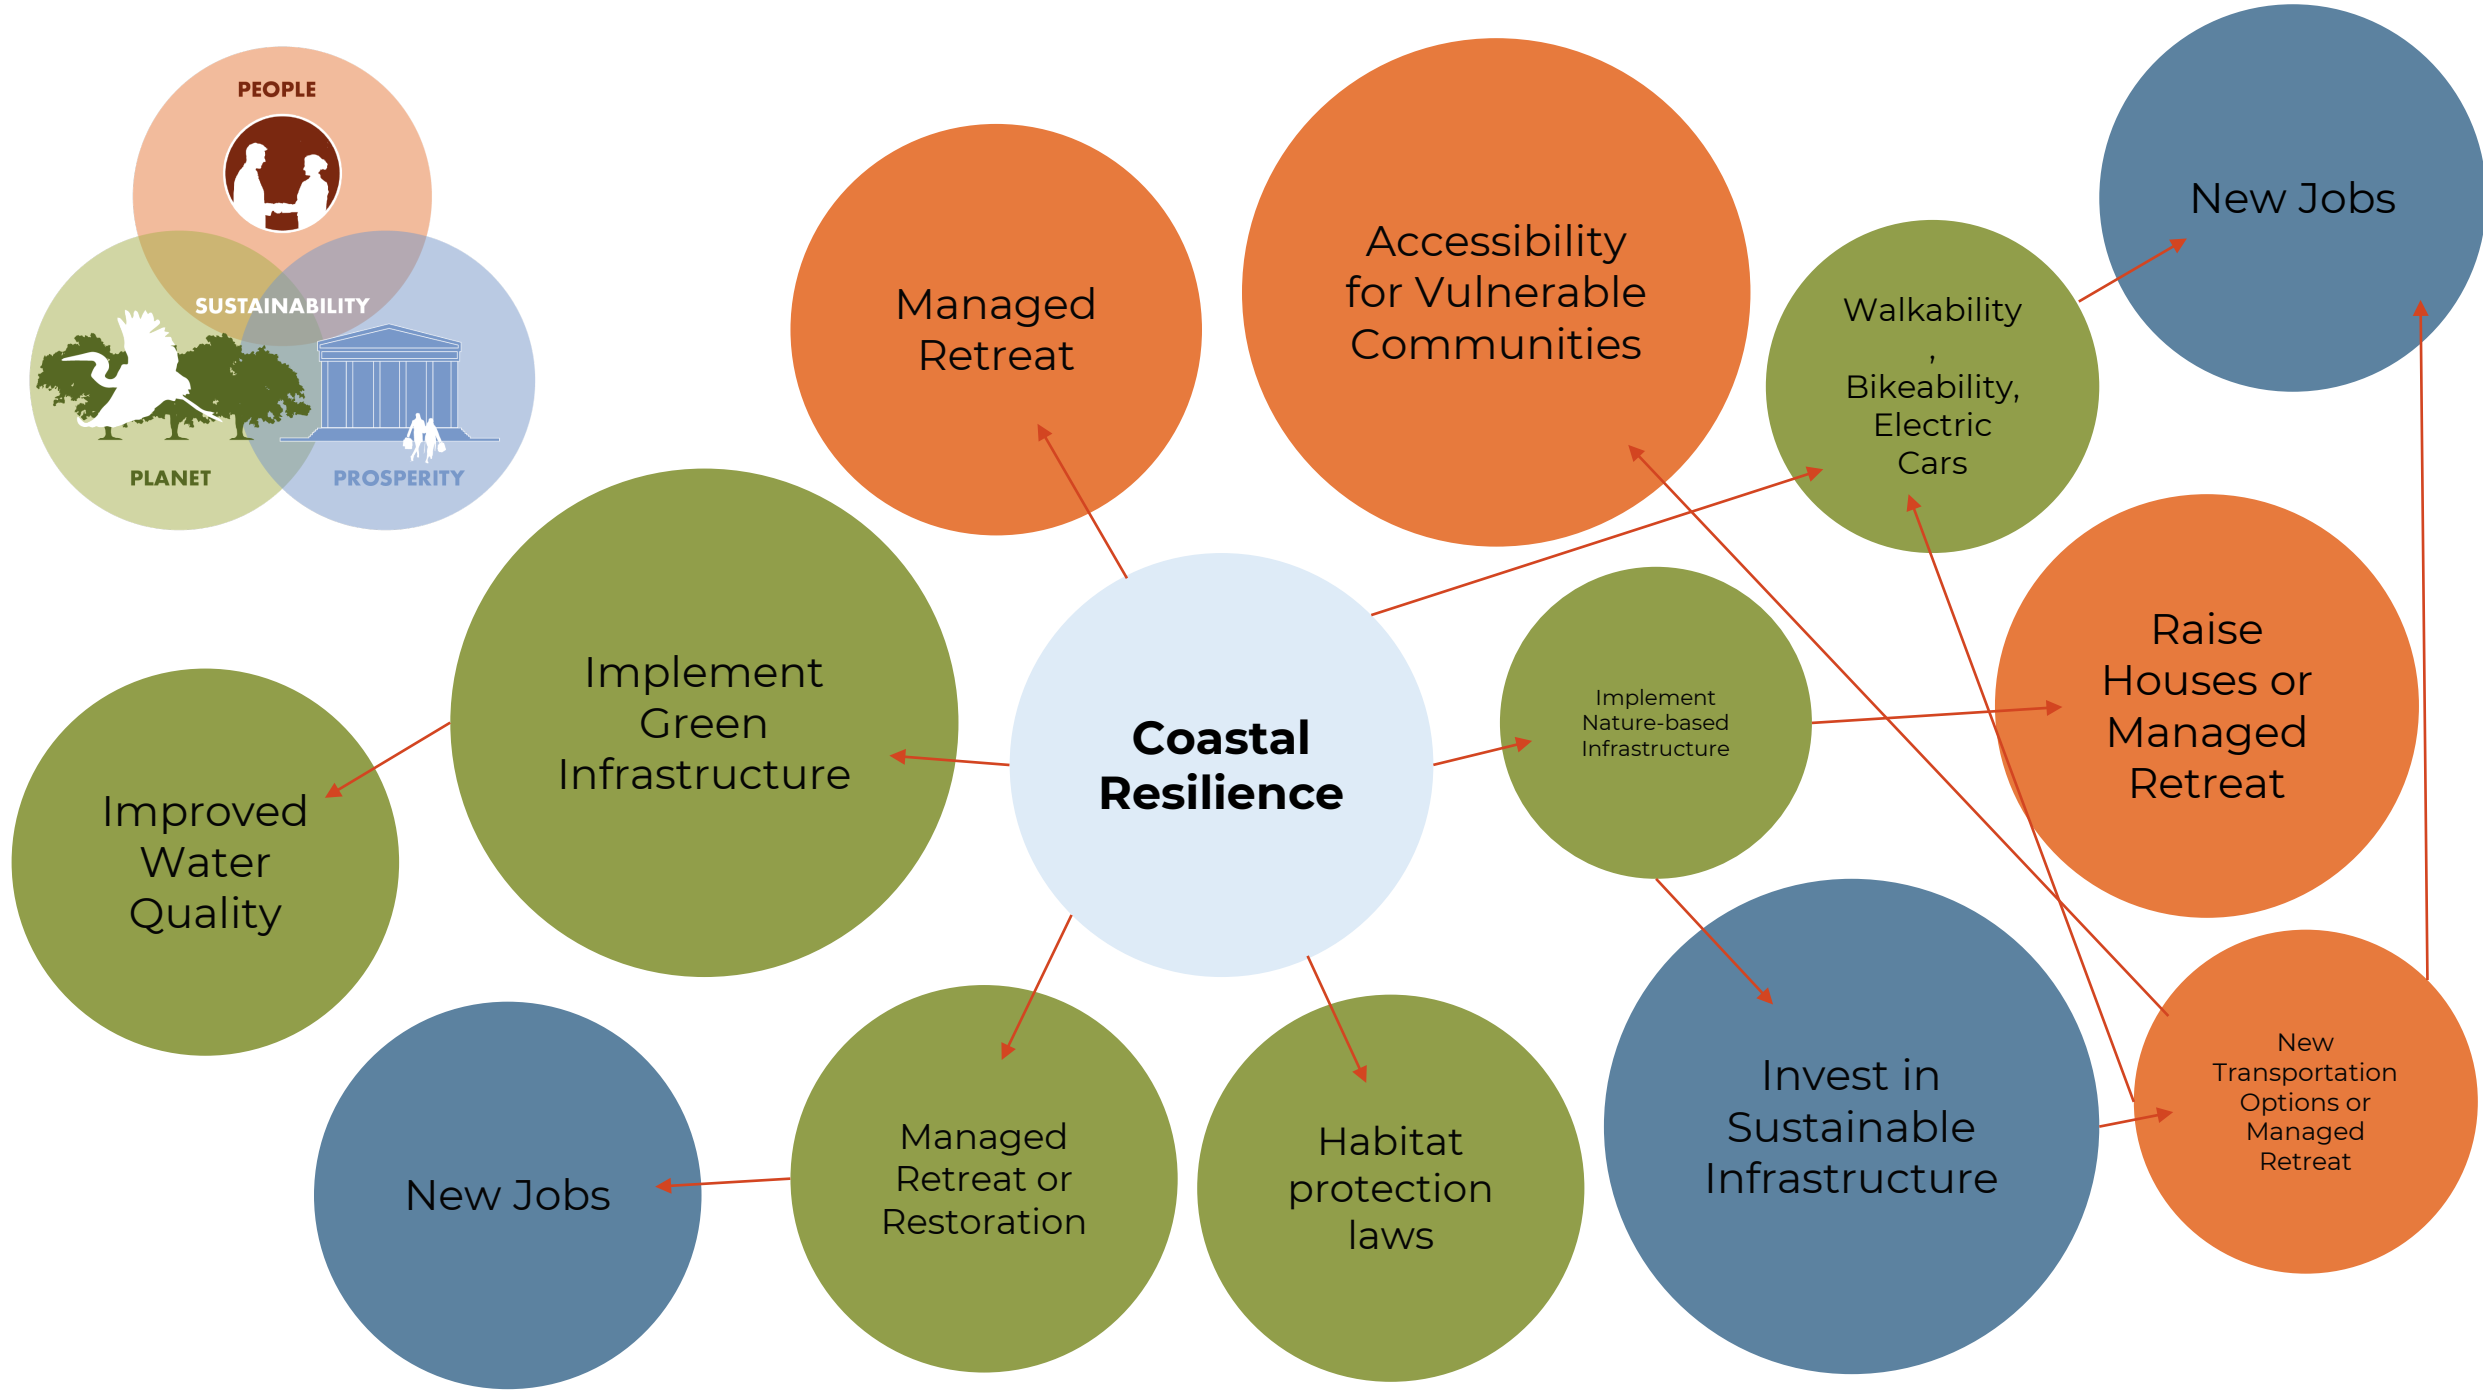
PEOPLE

SUSTAINABILITY

PLANET

PROSPERITY

Managed Retreat

Accessibility for Vulnerable Communities

New Jobs

Walkability, Bikeability, Electric Cars

Implement Green Infrastructure

Coastal Resilience

Implement Nature-based Infrastructure

Raise Houses or Managed Retreat

Improved Water Quality

New Jobs

Managed Retreat or Restoration

Habitat protection laws

Invest in Sustainable Infrastructure

New Transportation Options or Managed Retreat